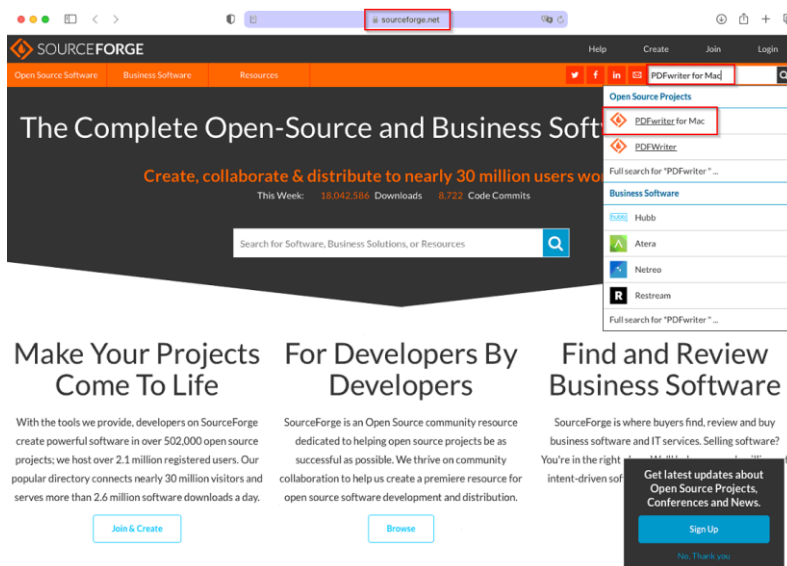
sourceforge.net

SOURCEFORGE

Help Create Join Login

Open Source Software Business Software Resources

PDFwriter for Mac

Open Source Projects

PDFwriter for Mac

PDFWriter

Full search for "PDFwriter " ...

Business Software

Hubb

Atera

Netreo

Restream

Full search for "PDFwriter " ...

The Complete Open-Source and Business Soft

Create, collaborate & distribute to nearly 30 million users wo

This Week: 18,042,586 Downloads 8,722 Code Commits

Search for Software, Business Solutions, or Resources

Make Your Projects Come To Life

With the tools we provide, developers on SourceForge create powerful software in over 502,000 open source projects; we host over 2.1 million registered users. Our popular directory connects nearly 30 million visitors and serves more than 2.6 million software downloads a day.

Join & Create

For Developers By Developers

SourceForge is an Open Source community resource dedicated to helping open source projects be as successful as possible. We thrive on community collaboration to help us create a premiere resource for open source software development and distribution.

Browse

Find and Review Business Software

SourceForge is where buyers find, review and buy business software and IT services. Selling software? You're in the right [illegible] intent-driven sof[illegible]

Get latest updates about Open Source Projects, Conferences and News.

Sign Up

No, Thank you